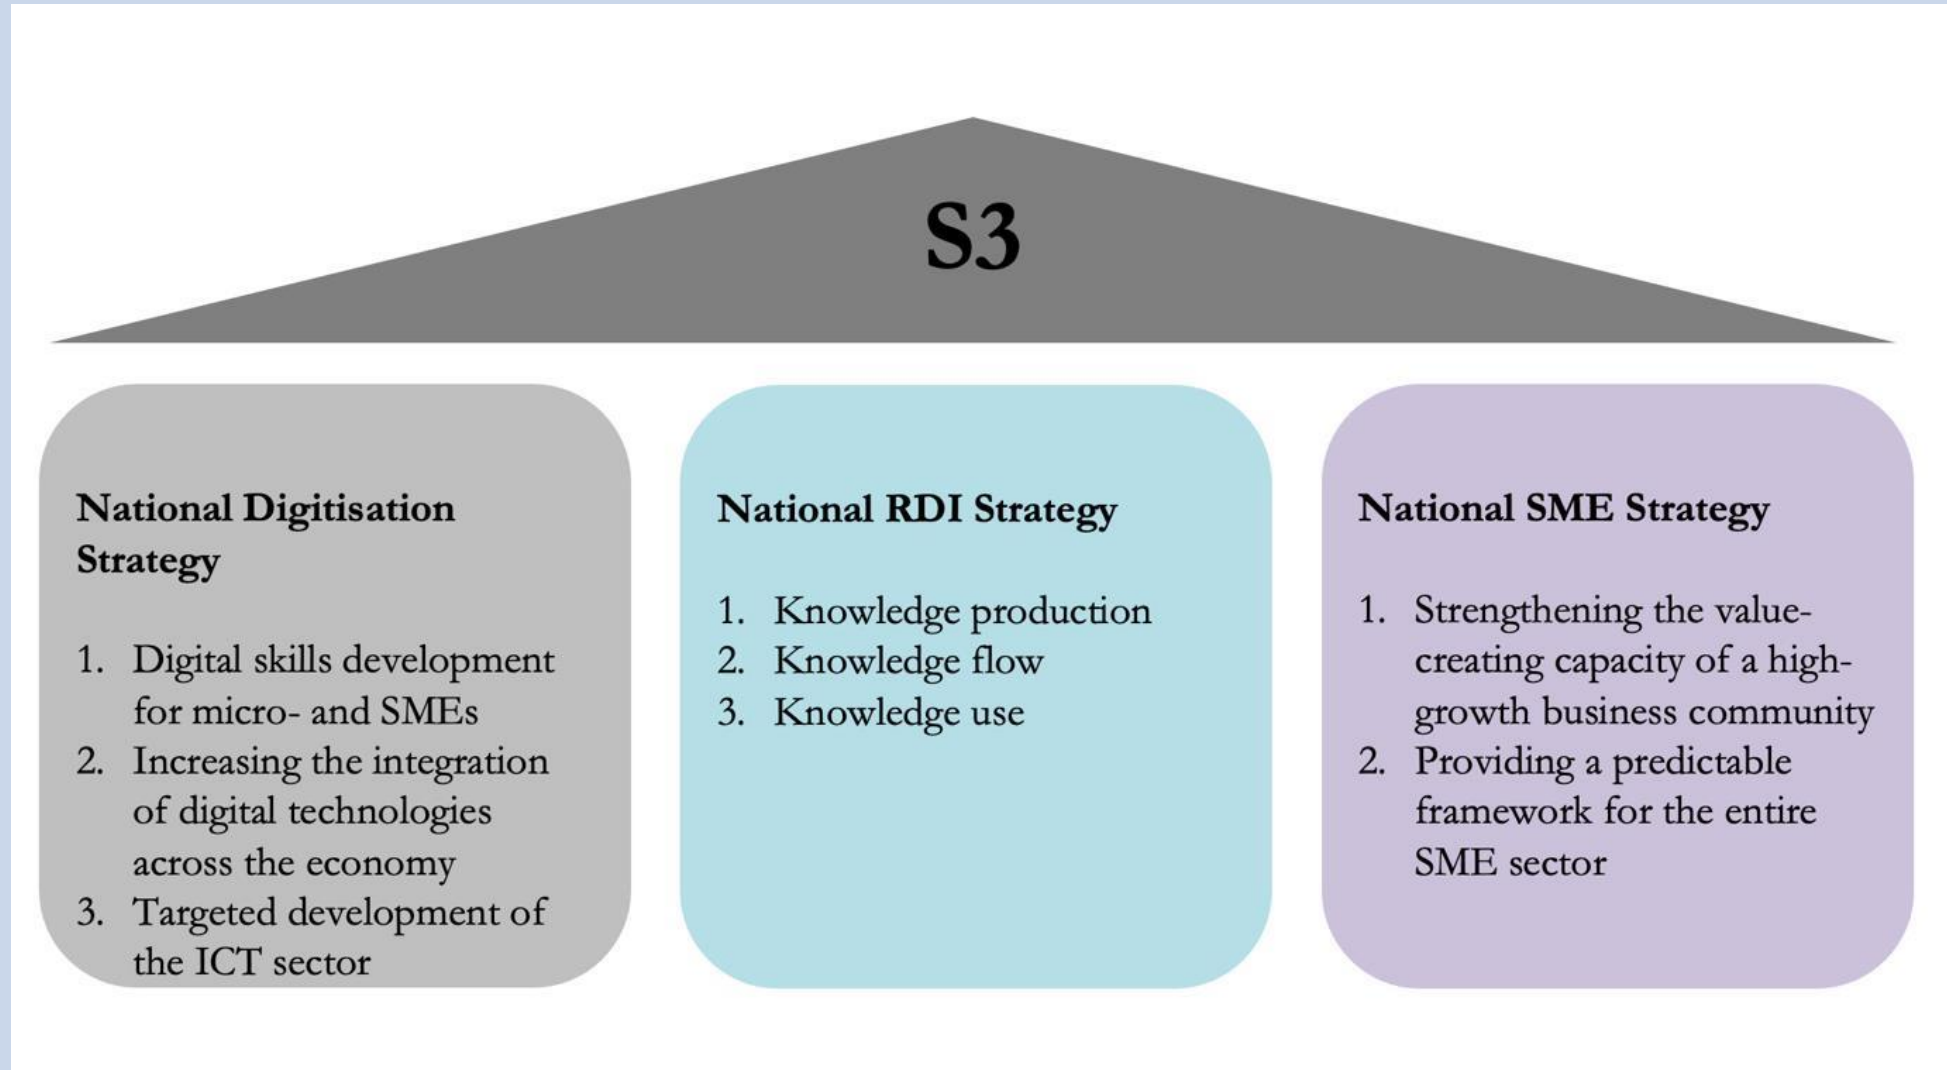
S3

National Digitisation Strategy

1. Digital skills development for micro- and SMEs
2. Increasing the integration of digital technologies across the economy
3. Targeted development of the ICT sector

National RDI Strategy

1. Knowledge production
2. Knowledge flow
3. Knowledge use

National SME Strategy

1. Strengthening the value-creating capacity of a high-growth business community
2. Providing a predictable framework for the entire SME sector